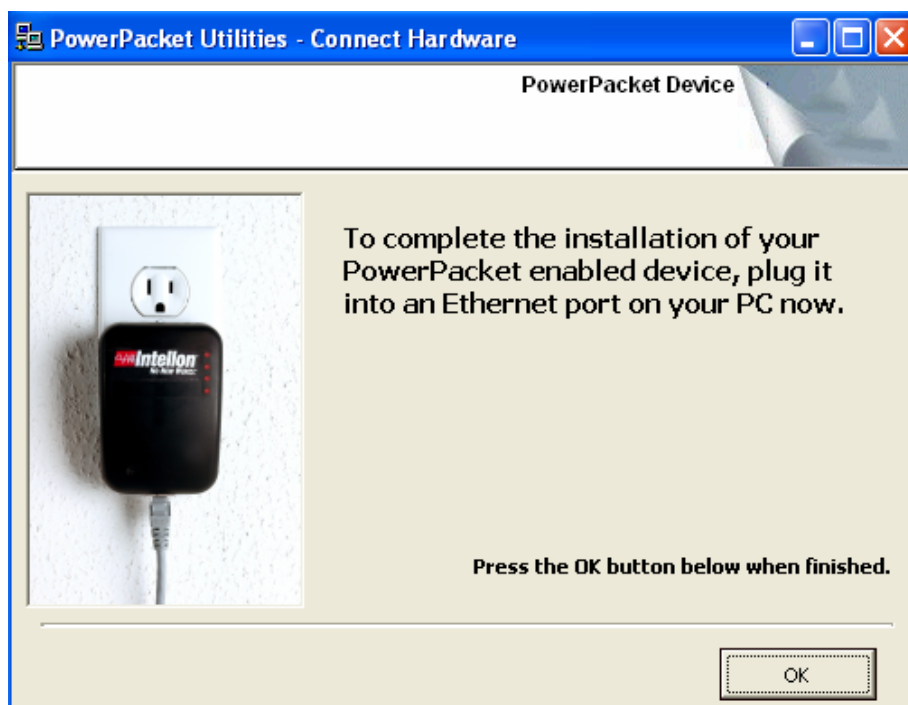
PowerPacket Utilities - Connect Hardware

PowerPacket Device

Intellon

No New Wires

To complete the installation of your PowerPacket enabled device, plug it into an Ethernet port on your PC now.

Press the OK button below when finished.

OK